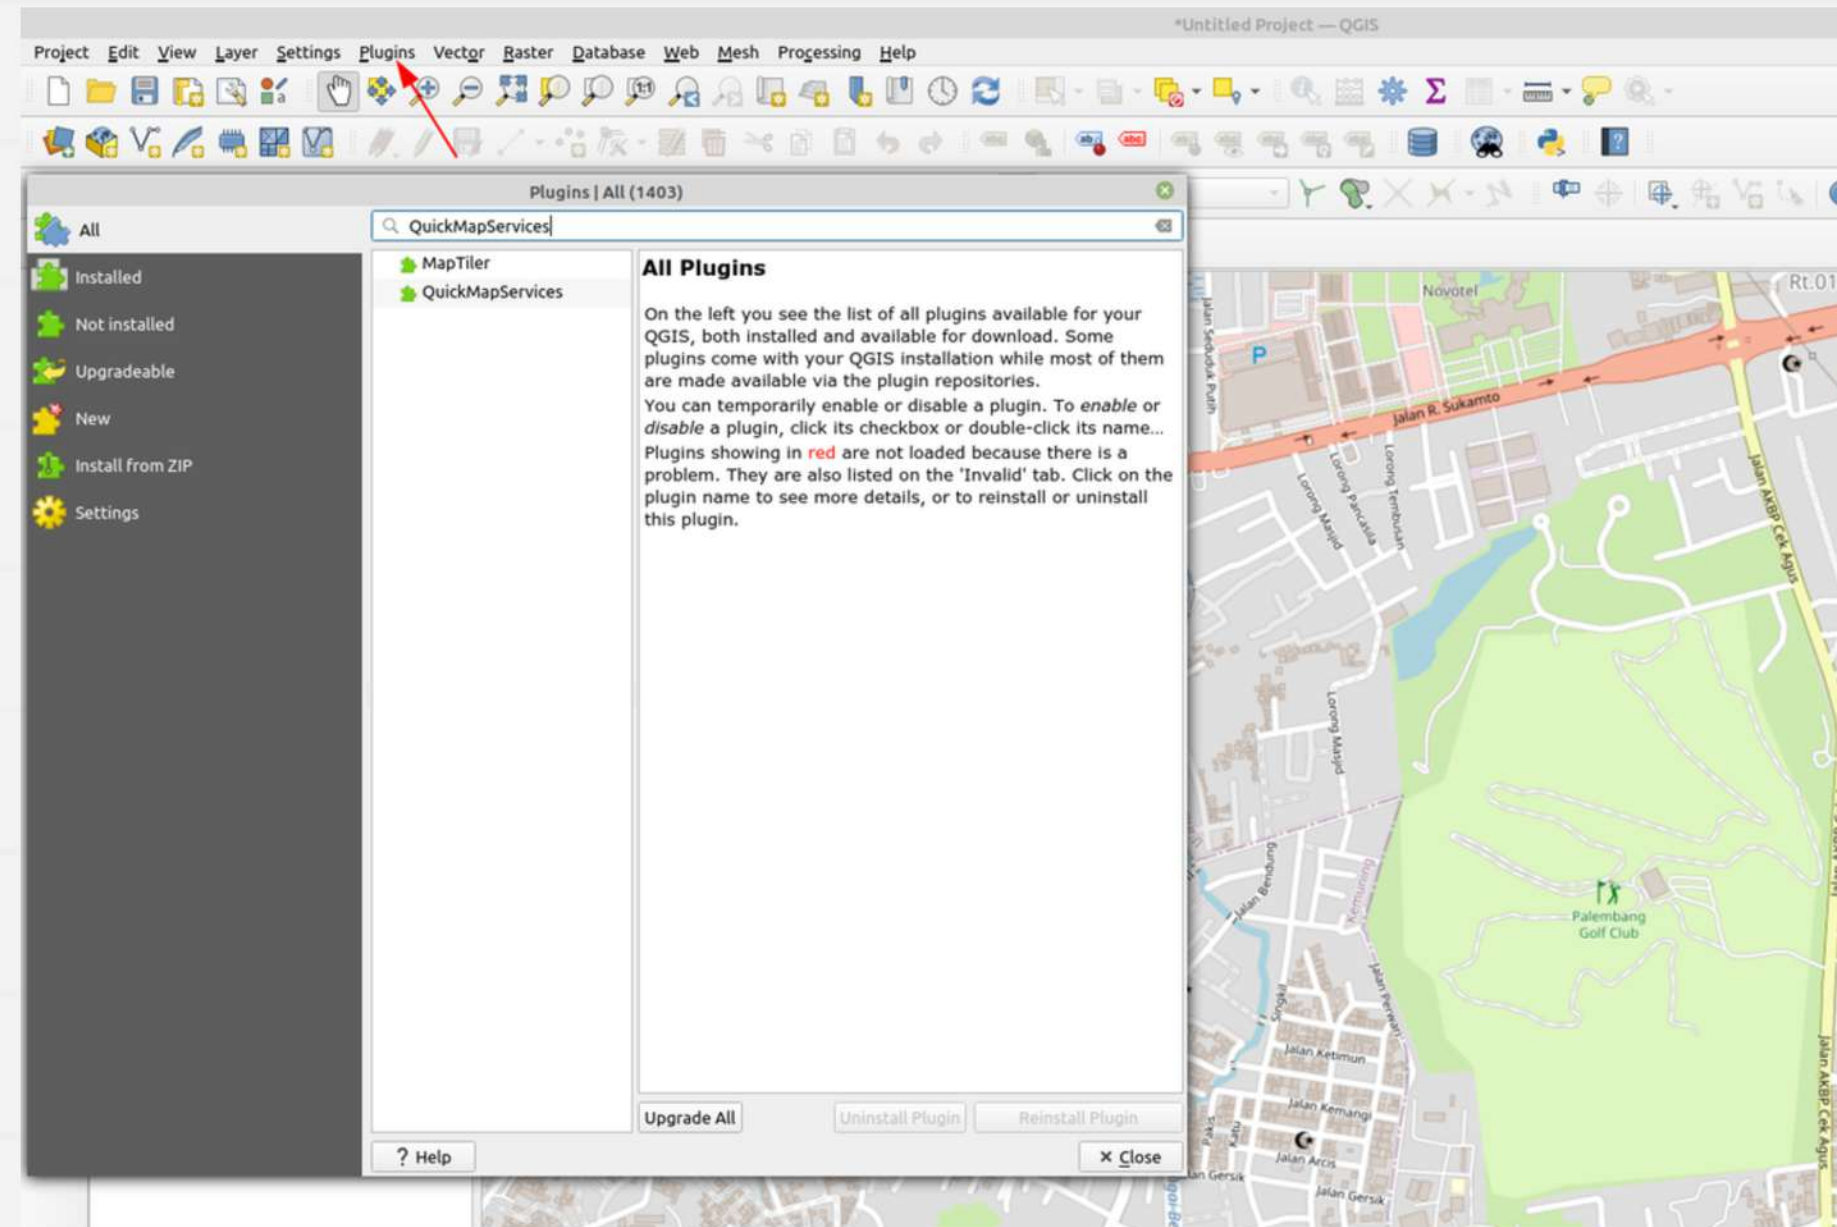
*Untitled Project — QGIS

Project Edit View Layer Settings Plugins Vector Raster Database Web Mesh Processing Help

Plugins | All (1403)

All
Installed
Not installed
Upgradeable
New
Install from ZIP
Settings

QuickMapServices

MapTiler
QuickMapServices

All Plugins

On the left you see the list of all plugins available for your QGIS, both installed and available for download. Some plugins come with your QGIS installation while most of them are made available via the plugin repositories.

You can temporarily enable or disable a plugin. To enable or disable a plugin, click its checkbox or double-click its name...

Plugins showing in red are not loaded because there is a problem. They are also listed on the 'Invalid' tab. Click on the plugin name to see more details, or to reinstall or uninstall this plugin.

Upgrade All
Uninstall Plugin
Reinstall Plugin

? Help
✕ Close

Novotel
Rt.01
Jalan R. Sukamto
Jalan Seduduk Putih
Lorong Majid
Lorong Pancasila
Lorong Tembusan
Jalan AKBP Cek Agus
Lorong Majid
Jalan Bendung
Kemuning
Palembang Golf Club
Jalan Ketimun
Jalan Kemangi
Jalan Arcis
Jalan Gersik
Jalan Gersik
Jalan AKBP Cek Agus